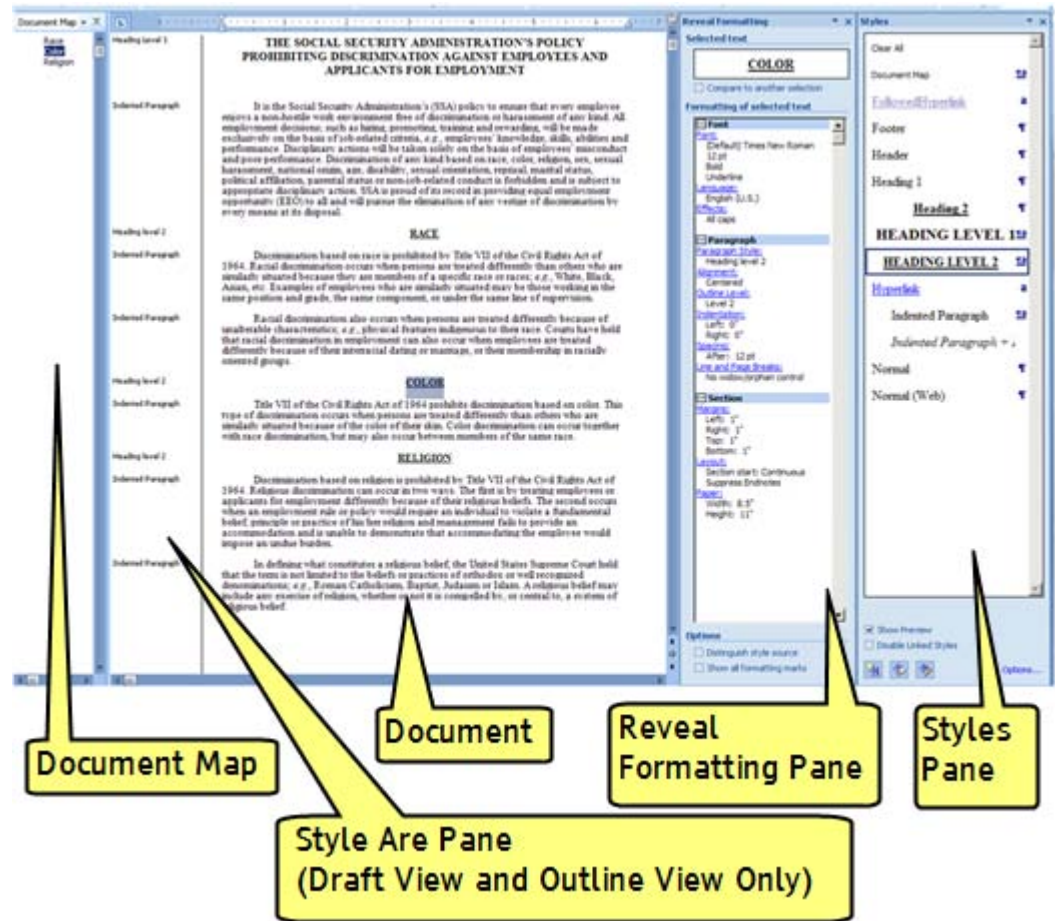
Document Map
Race
Color
Religion

Heading level 1

THE SOCIAL SECURITY ADMINISTRATION'S POLICY PROHIBITING DISCRIMINATION AGAINST EMPLOYEES AND APPLICANTS FOR EMPLOYMENT

Indented Paragraph

It is the Social Security Administration's (SSA) policy to ensure that every employee enjoys a non-hostile work environment free of discrimination or harassment of any kind. All employment decisions, such as hiring, promotion, training and rewarding, will be made exclusively on the basis of job-related criteria, e.g., employees' knowledge, skills, abilities and performance. Disciplinary actions will be taken solely on the basis of employees' misconduct and poor performance. Discrimination of any kind based on race, color, religion, sex, sexual harassment, national origin, age, disability, sexual orientation, reprisal, marital status, political affiliation, parental status or non-job-related conduct is forbidden and is subject to appropriate disciplinary action. SSA is proud of its record in providing equal employment opportunity (EEO) to all and will pursue the elimination of any vestige of discrimination by every means at its disposal.

Heading level 2

RACE

Indented Paragraph

Discrimination based on race is prohibited by Title VII of the Civil Rights Act of 1964. Racial discrimination occurs when persons are treated differently than others who are similarly situated because they are members of a specific race or races; e.g., White, Black, Asian, etc. Examples of employees who are similarly situated may be those working in the same position and grade, the same component, or under the same line of supervision.

Indented Paragraph

Racial discrimination also occurs when persons are treated differently because of unalterable characteristics; e.g., physical features indigenous to their race. Courts have held that racial discrimination in employment can also occur when employees are treated differently because of their interracial dating or marriage, or their membership in racially oriented groups.

Heading level 2

COLOR

Indented Paragraph

Title VII of the Civil Rights Act of 1964 prohibits discrimination based on color. This type of discrimination occurs when persons are treated differently than others who are similarly situated because of the color of their skin. Color discrimination can occur together with race discrimination, but may also occur between members of the same race.

Heading level 2

RELIGION

Indented Paragraph

Discrimination based on religion is prohibited by Title VII of the Civil Rights Act of 1964. Religious discrimination can occur in two ways. The first is by treating employees or applicants for employment differently because of their religious beliefs. The second occurs when an employment rule or policy would require an individual to violate a fundamental belief, principle or practice of his/her religion and management fails to provide an accommodation and is unable to demonstrate that accommodating the employee would impose an undue burden.

Indented Paragraph

In defining what constitutes a religious belief, the United States Supreme Court held that the term is not limited to the beliefs or practices of orthodox or well recognized denominations; e.g., Roman Catholicism, Baptist, Judaism or Islam. A religious belief may include any exercise of religion, whether or not it is compelled by, or central to, a system of religious belief.

Reveal Formatting
Selected text
COLOR
Compare to another selection
Formatting of selected text
Font
Font:
(Default) Times New Roman
12 pt
Bold
Underline
Language:
English (U.S.)
Effects:
All caps
Paragraph
Paragraph Style:
Heading level 2
Alignment:
Centered
Outline Level:
Level 2
Indentation:
Left: 0"
Right: 0"
Spacing:
After: 12 pt
Line and Page Breaks:
No widow/orphan control
Section
Margins:
Left: 1"
Right: 1"
Top: 1"
Bottom: 1"
Layout:
Section start: Continuous
Suppress Endnotes
Paper:
Width: 8.5"
Height: 11"
Options
Distinguish style source
Show all formatting marks

Styles
Clear All
Document Map
FollowedHyperlink
Footer
Header
Heading 1
Heading 2
HEADING LEVEL 1
HEADING LEVEL 2
Hyperlink
Indented Paragraph
Indented Paragraph + ...
Normal
Normal (Web)
Show Preview
Disable Linked Styles
Options...

Document Map
Document
Reveal Formatting Pane
Styles Pane
Style Are Pane
(Draft View and Outline View Only)